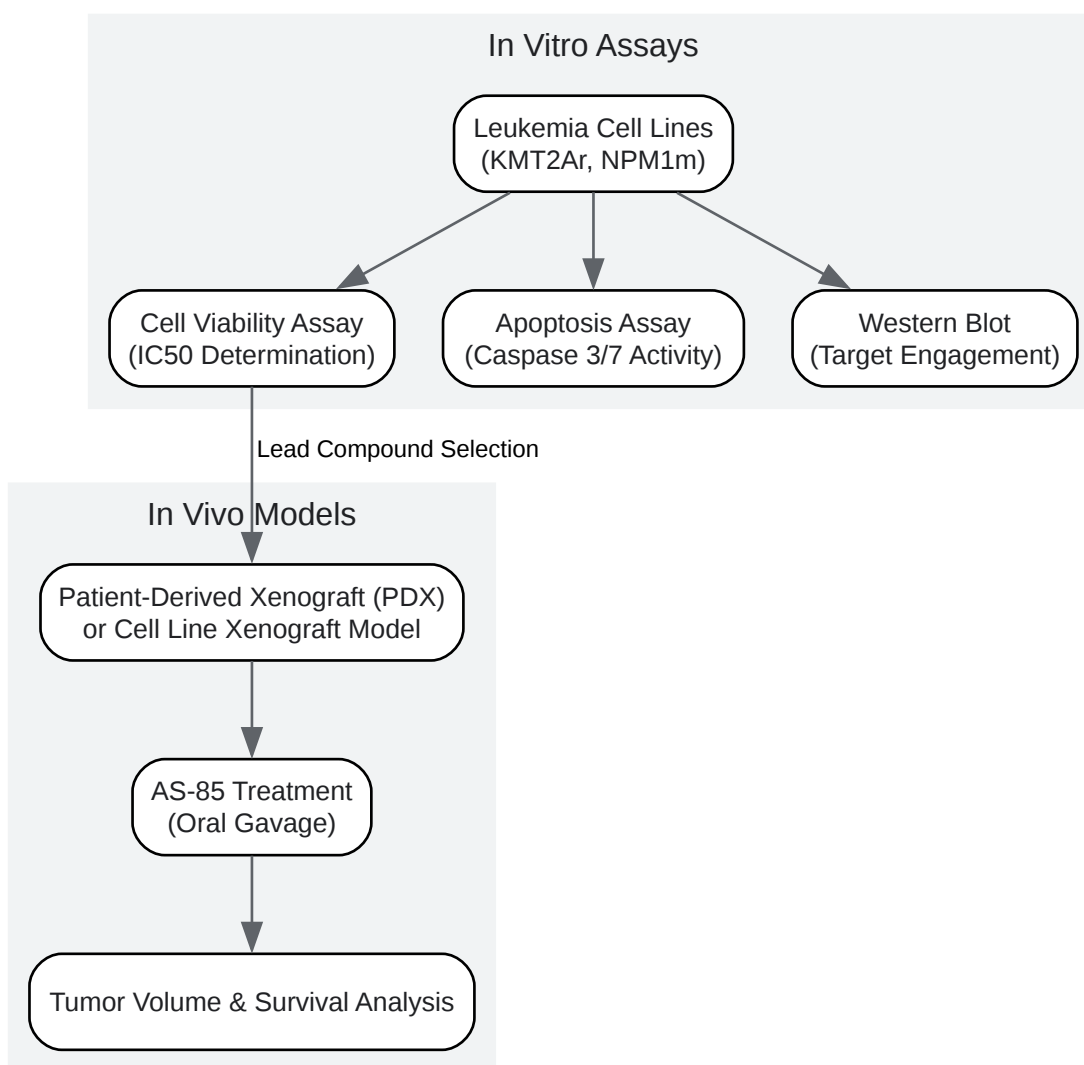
In Vitro Assays

Leukemia Cell Lines
(KMT2Ar, NPM1m)

Cell Viability Assay
(IC50 Determination)

Apoptosis Assay
(Caspase 3/7 Activity)

Western Blot
(Target Engagement)

Lead Compound Selection

In Vivo Models

Patient-Derived Xenograft (PDX)
or Cell Line Xenograft Model

AS-85 Treatment
(Oral Gavage)

Tumor Volume & Survival Analysis